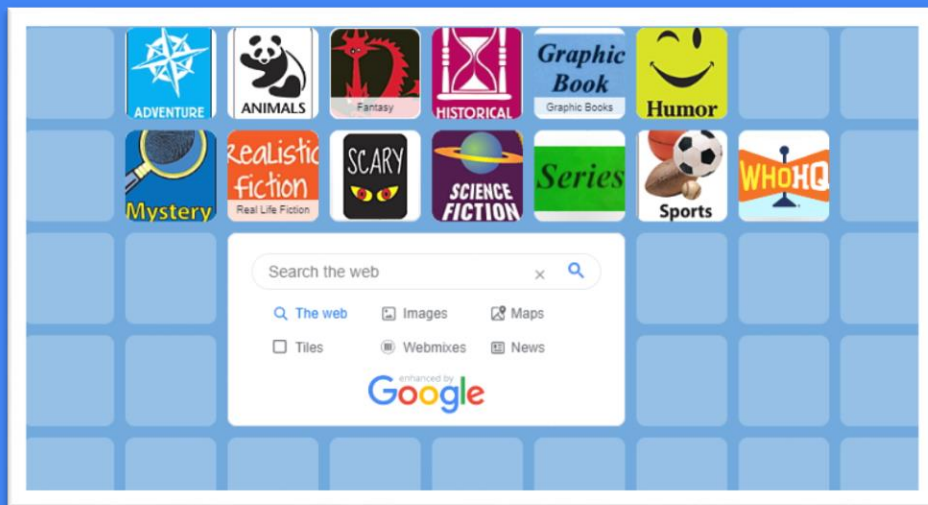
ADVENTURE
ANIMALS
Fantasy
HISTORICAL
Graphic Book
Graphic Books
Humor

Mystery
Realistic Fiction
Real Life Fiction
SCARY
SCIENCE FICTION
Series
Sports
WHOHQ

Search the web
×
The web
Images
Maps
Tiles
Webmixes
News
enhanced by Google